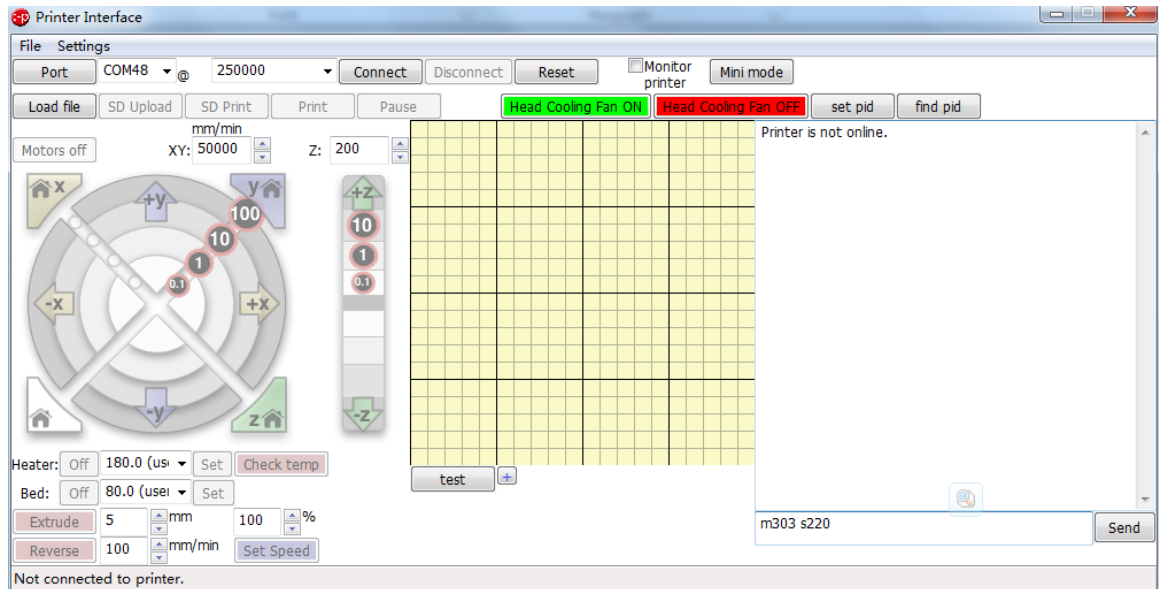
Printer Interface

File Settings

Port COM48 @ 250000 Connect Disconnect Reset Monitor printer Mini mode

Load file SD Upload SD Print Print Pause Head Cooling Fan ON Head Cooling Fan OFF set pid find pid

Motors off mm/min XY: 50000 Z: 200

Printer is not online.

x y +y 100 10 1 0.1 -x +x -y z +z 10 1 0.1 -z

Heater: Off 180.0 (us Set Check temp

Bed: Off 80.0 (user Set

Extrude 5 mm 100 %

Reverse 100 mm/min Set Speed

test +

m303 s220 Send

Not connected to printer.